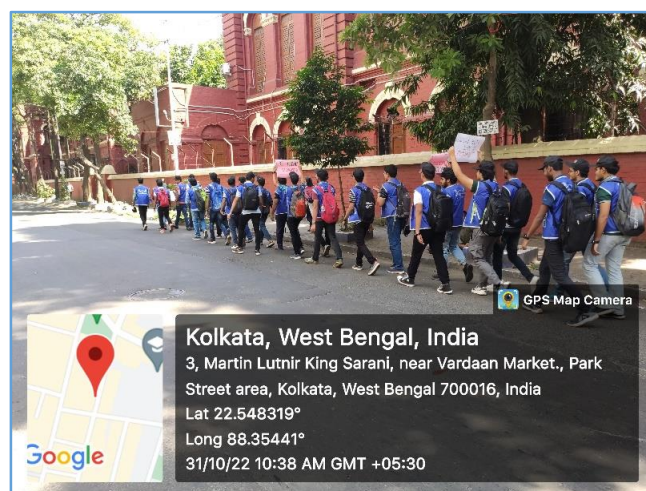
GPS Map Camera

Kolkata, West Bengal, India
3, Martin Lutnir King Sarani, near Vardaan Market., Park Street area, Kolkata, West Bengal 700016, India
Lat 22.548319°
Long 88.35441°
31/10/22 10:38 AM GMT +05:30

Google